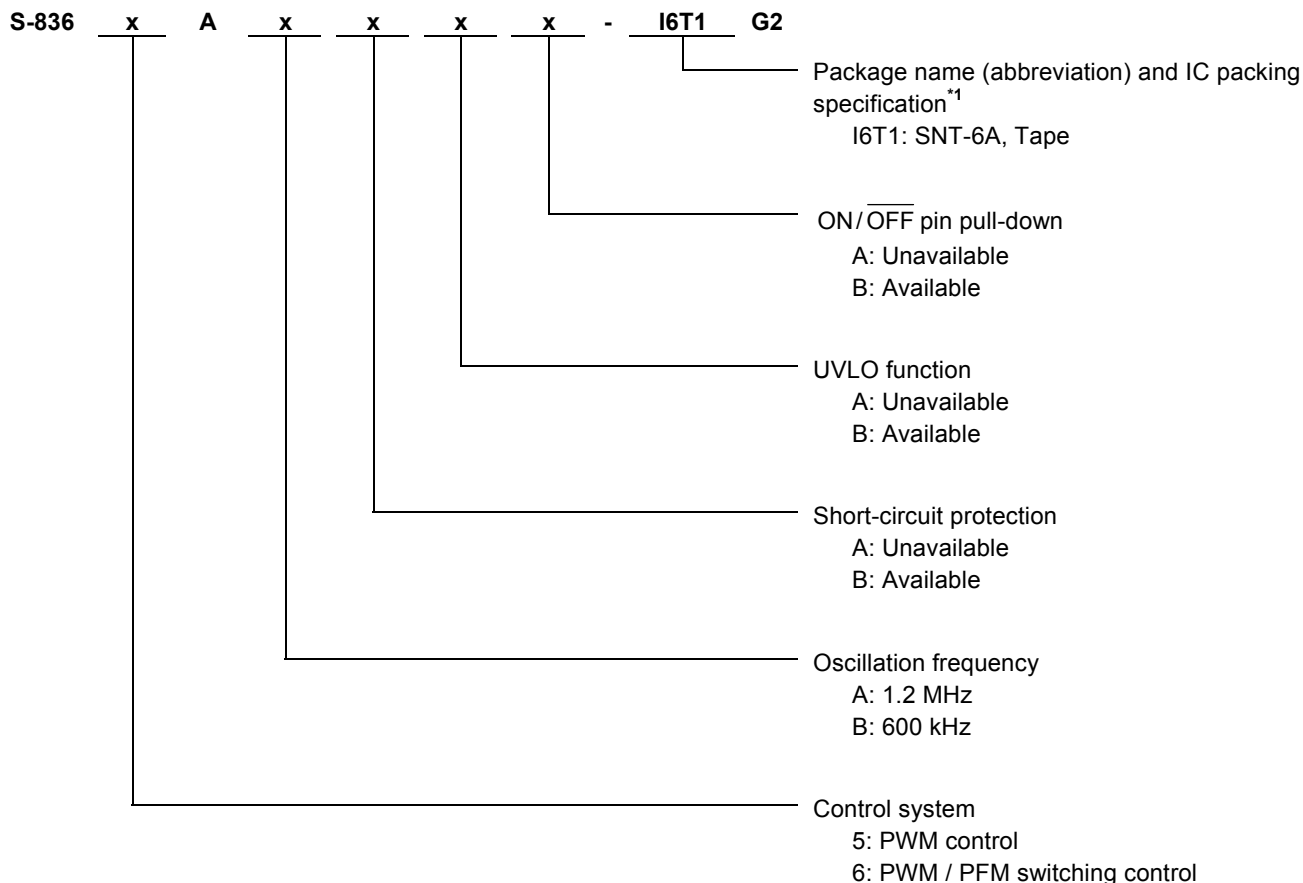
S-836 x A x x x x - I6T1 G2

Package name (abbreviation) and IC packing specification$^{*1}$
I6T1: SNT-6A, Tape

ON/$\overline{\text{OFF}}$ pin pull-down
A: Unavailable
B: Available

UVLO function
A: Unavailable
B: Available

Short-circuit protection
A: Unavailable
B: Available

Oscillation frequency
A: 1.2 MHz
B: 600 kHz

Control system
5: PWM control
6: PWM / PFM switching control